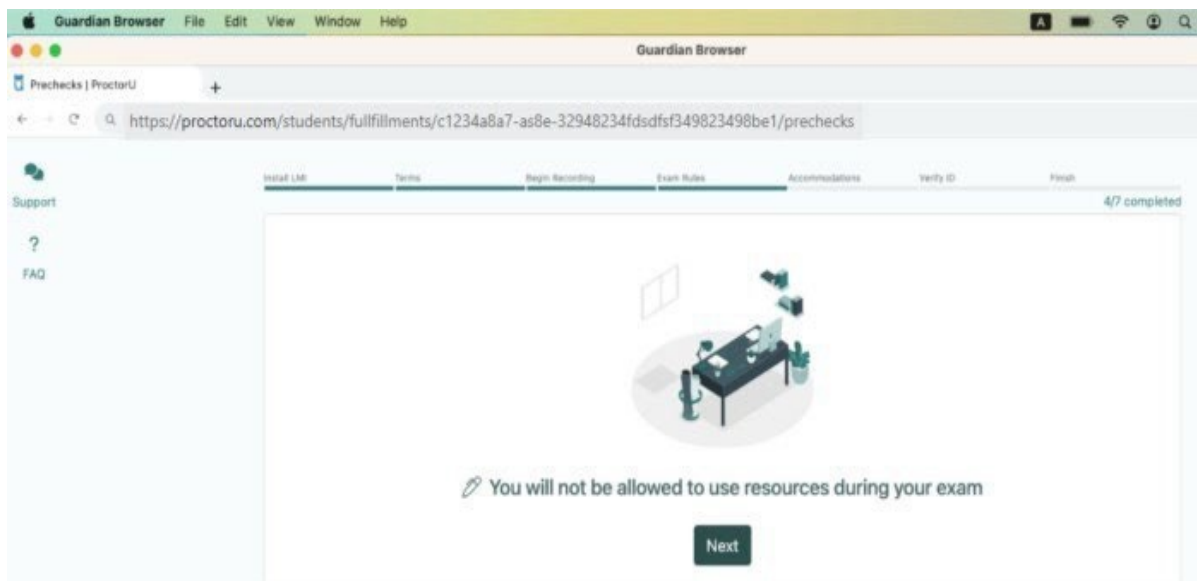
Guardian Browser File Edit View Window Help

Guardian Browser

Prechecks | ProctorU +

https://proctoru.com/students/fullfillments/c1234a8a7-as8e-32948234fdsdfsf349823498be1/prechecks

Support

?

FAQ

Install LMI Terms Begin Recording Exam Rules Accommodations Verify ID Finish

4/7 completed

You will not be allowed to use resources during your exam

Next